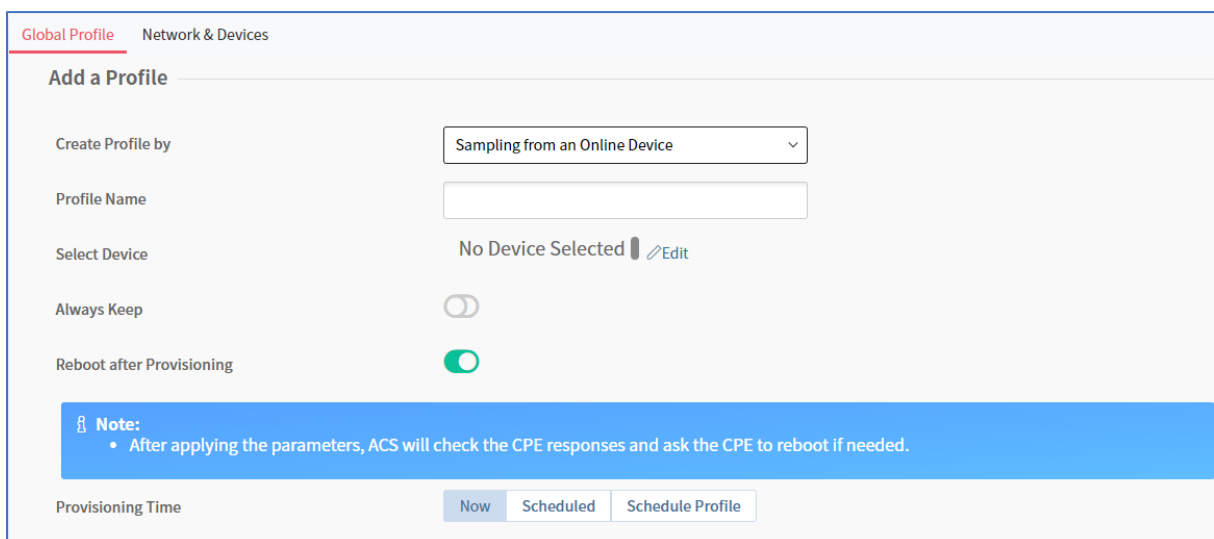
Global Profile Network & Devices

Add a Profile

Create Profile by
Sampling from an Online Device

Profile Name

Select Device
No Device Selected Edit

Always Keep

Reboot after Provisioning

Note:
• After applying the parameters, ACS will check the CPE responses and ask the CPE to reboot if needed.

Provisioning Time
Now Scheduled Schedule Profile